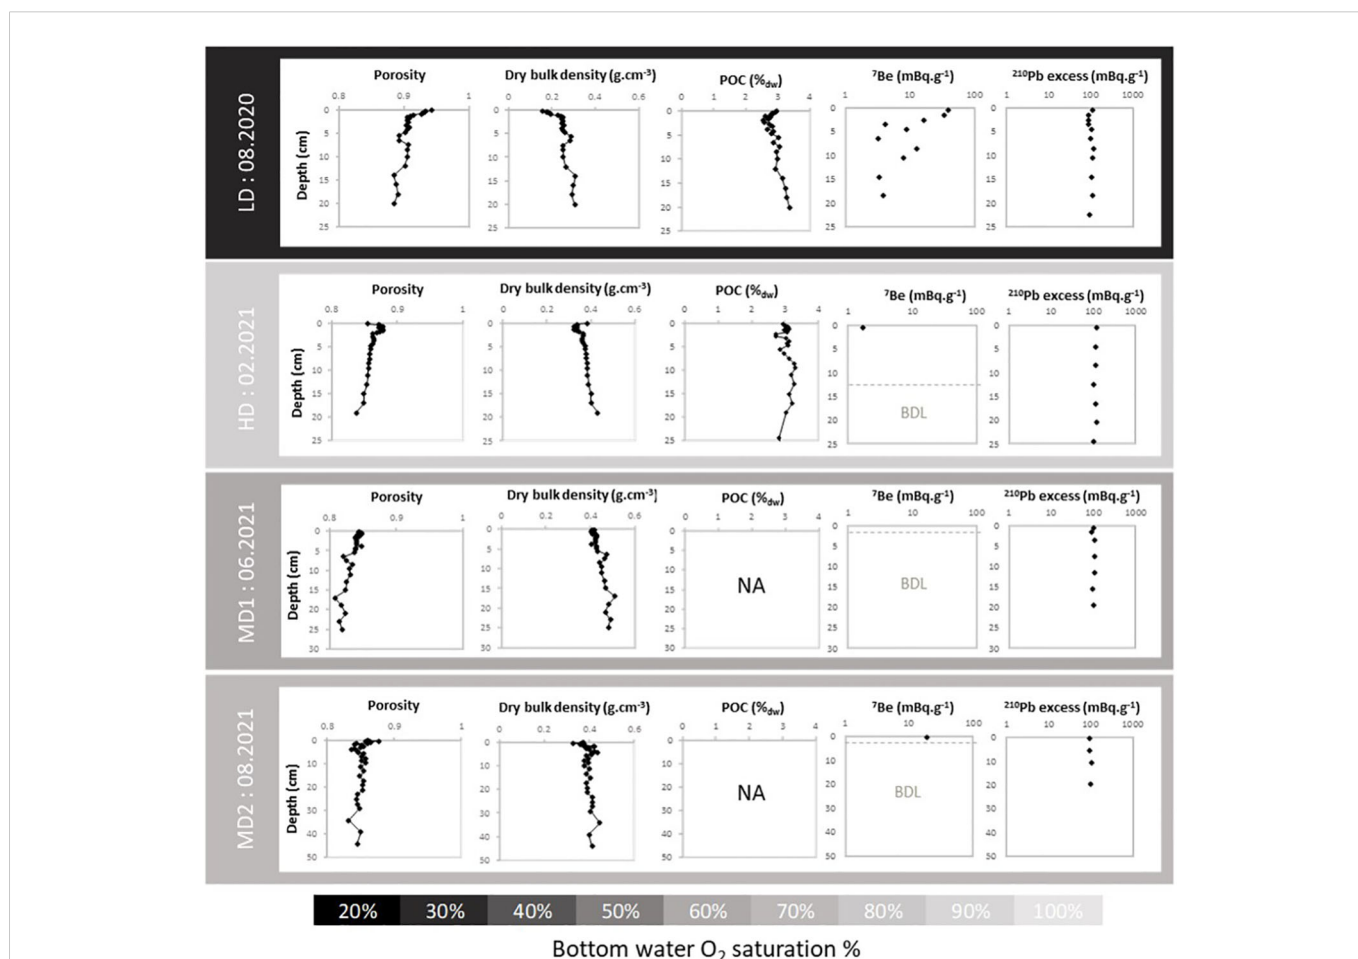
LD : 08.2020

Porosity
0.8 0.9 1
Depth (cm)
0 5 10 15 20 25

Dry bulk density (g.cm$^{-3}$)
0 0.2 0.4 0.6
0 5 10 15 20 25

POC (%$_{dw}$)
0 1 2 3 4
0 5 10 15 20 25

$^{7}$Be (mBq.g$^{-1}$)
1 10 100
0 5 10 15 20 25

$^{210}$Pb excess (mBq.g$^{-1}$)
1 10 100 1000
0 5 10 15 20 25

HD : 02.2021

Porosity
0.8 0.9 1
Depth (cm)
0 5 10 15 20 25

Dry bulk density (g.cm$^{-3}$)
0 0.2 0.4 0.6
0 5 10 15 20 25

POC (%$_{dw}$)
0 1 2 3 4
0 5 10 15 20 25

$^{7}$Be (mBq.g$^{-1}$)
1 10 100
0 5 10 15 20 25
BDL

$^{210}$Pb excess (mBq.g$^{-1}$)
1 10 100 1000
0 5 10 15 20 25

MD1 : 06.2021

Porosity
0.8 0.9 1
Depth (cm)
0 5 10 15 20 25 30

Dry bulk density (g.cm$^{-3}$)
0 0.2 0.4 0.6
0 5 10 15 20 25 30

POC (%$_{dw}$)
0 1 2 3 4
0 5 10 15 20 25 30
NA

$^{7}$Be (mBq.g$^{-1}$)
1 10 100
0 5 10 15 20 25 30
BDL

$^{210}$Pb excess (mBq.g$^{-1}$)
1 10 100 1000
0 5 10 15 20 25 30

MD2 : 08.2021

Porosity
0.8 0.9 1
Depth (cm)
0 10 20 30 40 50

Dry bulk density (g.cm$^{-3}$)
0 0.2 0.4 0.6
0 10 20 30 40 50

POC (%$_{dw}$)
0 1 2 3 4
0 10 20 30 40 50
NA

$^{7}$Be (mBq.g$^{-1}$)
1 10 100
0 10 20 30 40 50
BDL

$^{210}$Pb excess (mBq.g$^{-1}$)
1 10 100 1000
0 10 20 30 40 50

20% 30% 40% 50% 60% 70% 80% 90% 100%

Bottom water $O_2$ saturation %